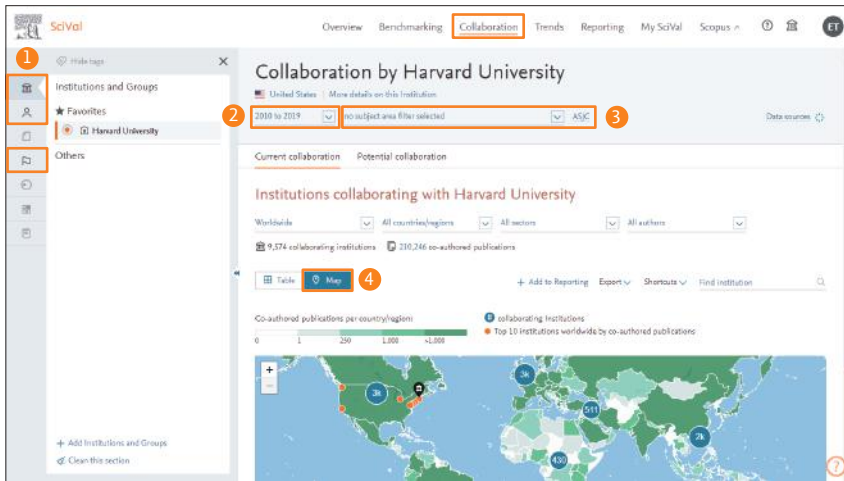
SciVal

Overview Benchmarking Collaboration Trends Reporting My SciVal Scopus ET

1

Hide tags

Institutions and Groups

★ Favorites

Harvard University

Others

+ Add Institutions and Groups

Clean this section

Collaboration by Harvard University

United States More details on this Institution

2 2010 to 2019 no subject area filter selected ASJC 3

Data sources

Current collaboration Potential collaboration

Institutions collaborating with Harvard University

Worldwide All countries/regions All sectors All authors

9,574 collaborating institutions 210,246 co-authored publications

Table Map 4

+ Add to Reporting Export Shortcuts Find institution

Co-authored publications per country/region

0 1 250 1,000 >1,000

collaborating Institutions

Top 10 institutions worldwide by co-authored publications

+
-

3k 3k 511 2k 430